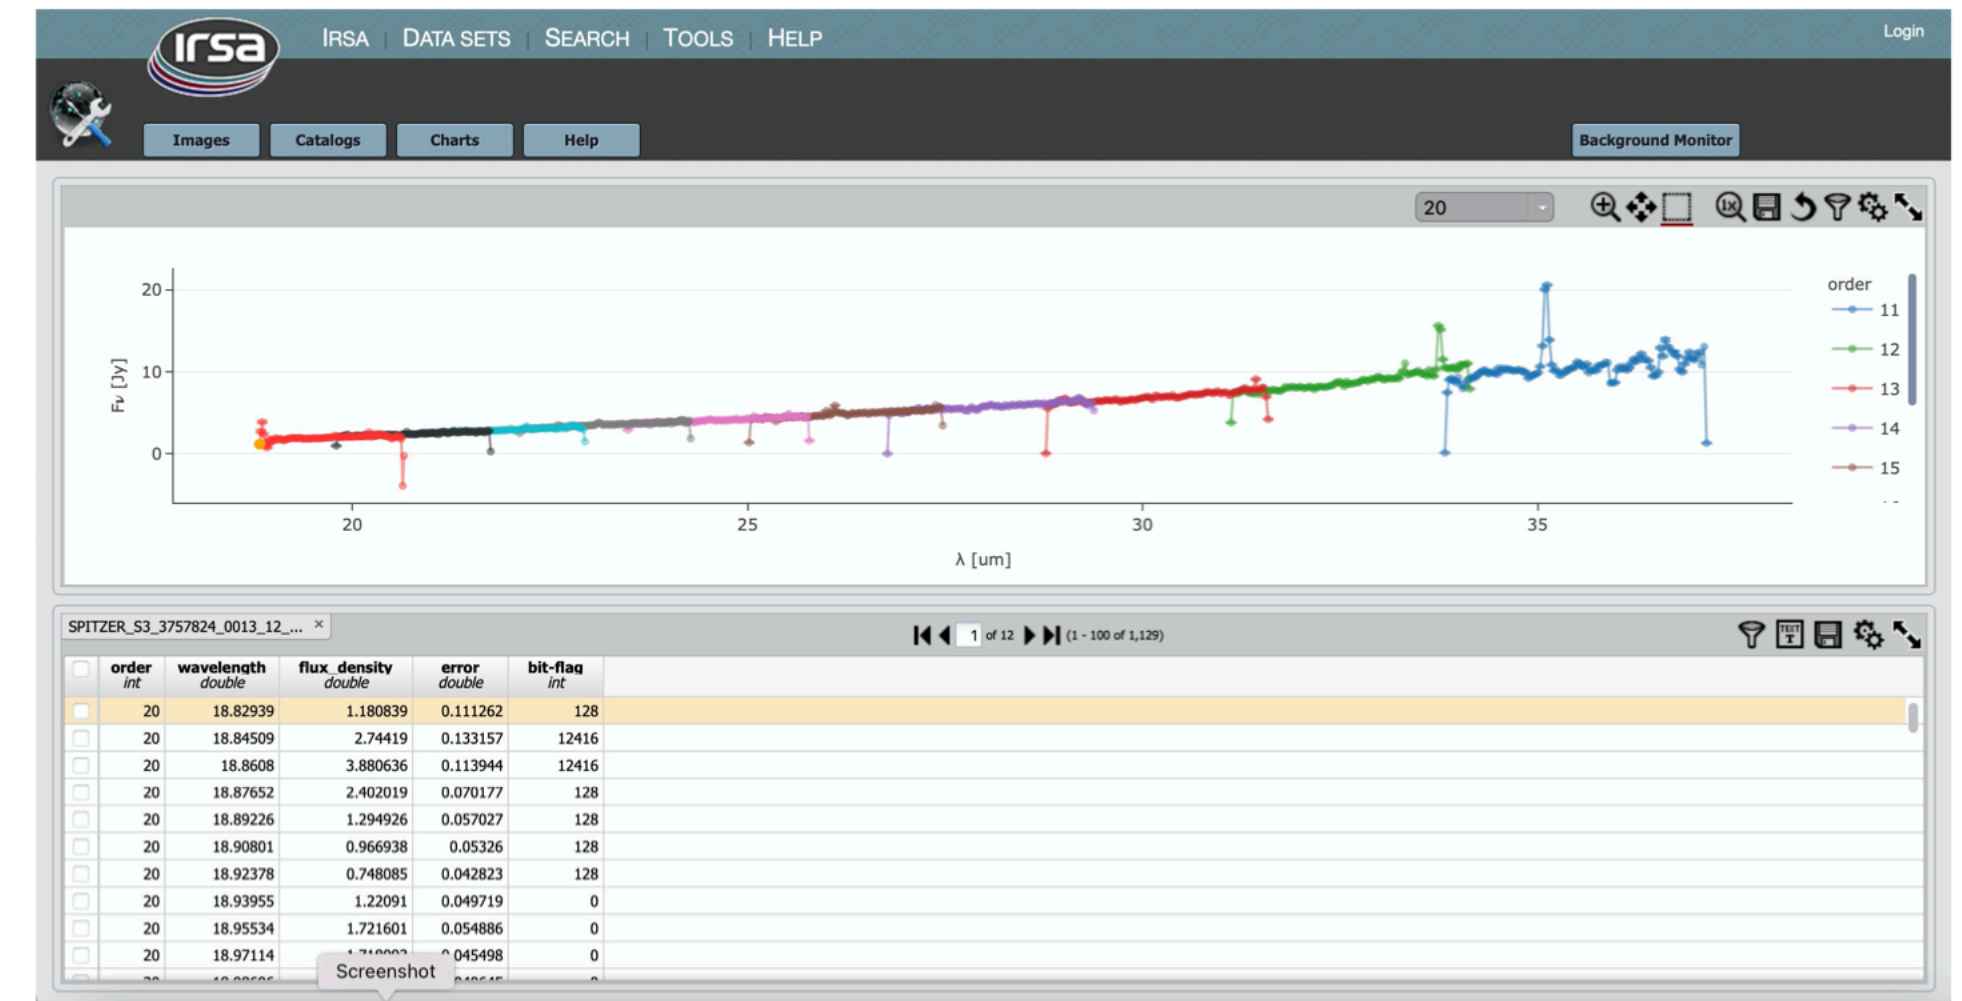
Irsa

IRSA | DATA SETS | SEARCH | TOOLS | HELP

Login

Images | Catalogs | Charts | Help

Background Monitor

20

20
10
0
Fν [Jy]

20 25 30 35

λ [um]

order
11
12
13
14
15

SPITZER_S3_3757824_0013_12_... ×

1 of 12 (1 - 100 of 1,129)

| order int | wavelength double | flux_density double | error double | bit-flag int |
|---|---|---|---|---|
| 20 | 18.82939 | 1.180839 | 0.111262 | 128 |
| 20 | 18.84509 | 2.74419 | 0.133157 | 12416 |
| 20 | 18.8608 | 3.880636 | 0.113944 | 12416 |
| 20 | 18.87652 | 2.402019 | 0.070177 | 128 |
| 20 | 18.89226 | 1.294926 | 0.057027 | 128 |
| 20 | 18.90801 | 0.966938 | 0.05326 | 128 |
| 20 | 18.92378 | 0.748085 | 0.042823 | 128 |
| 20 | 18.93955 | 1.22091 | 0.049719 | 0 |
| 20 | 18.95534 | 1.721601 | 0.054886 | 0 |
| 20 | 18.97114 | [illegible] | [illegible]045498 | 0 |

Screenshot